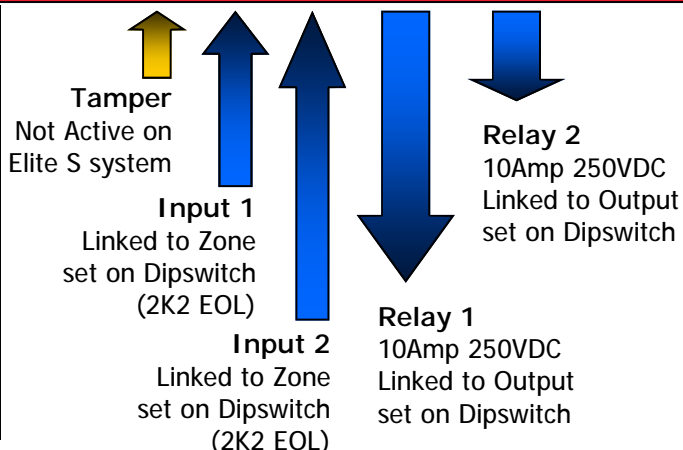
Tamper
Not Active on
Elite S system

Input 1
Linked to Zone
set on Dipswitch
(2K2 EOL)

Input 2
Linked to Zone
set on Dipswitch
(2K2 EOL)

Relay 1
10Amp 250VDC
Linked to Output
set on Dipswitch

Relay 2
10Amp 250VDC
Linked to Output
set on Dipswitch